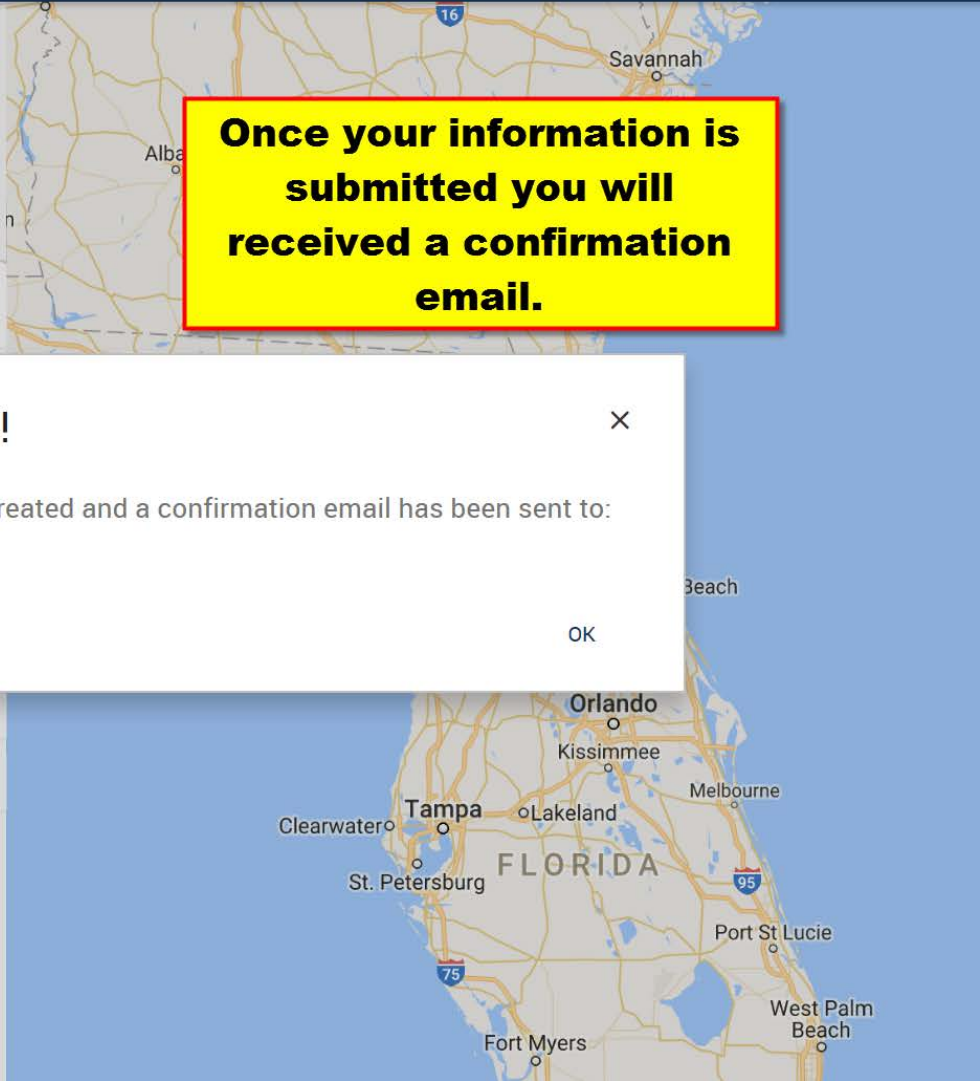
16

Savannah

Alba

n

Once your information is submitted you will received a confirmation email.

!

×

reated and a confirmation email has been sent to:

Beach

OK

Orlando

Kissimmee

Melbourne

Clearwater

Tampa

Lakeland

FLORIDA

St. Petersburg

95

Port St Lucie

75

West Palm Beach

Fort Myers